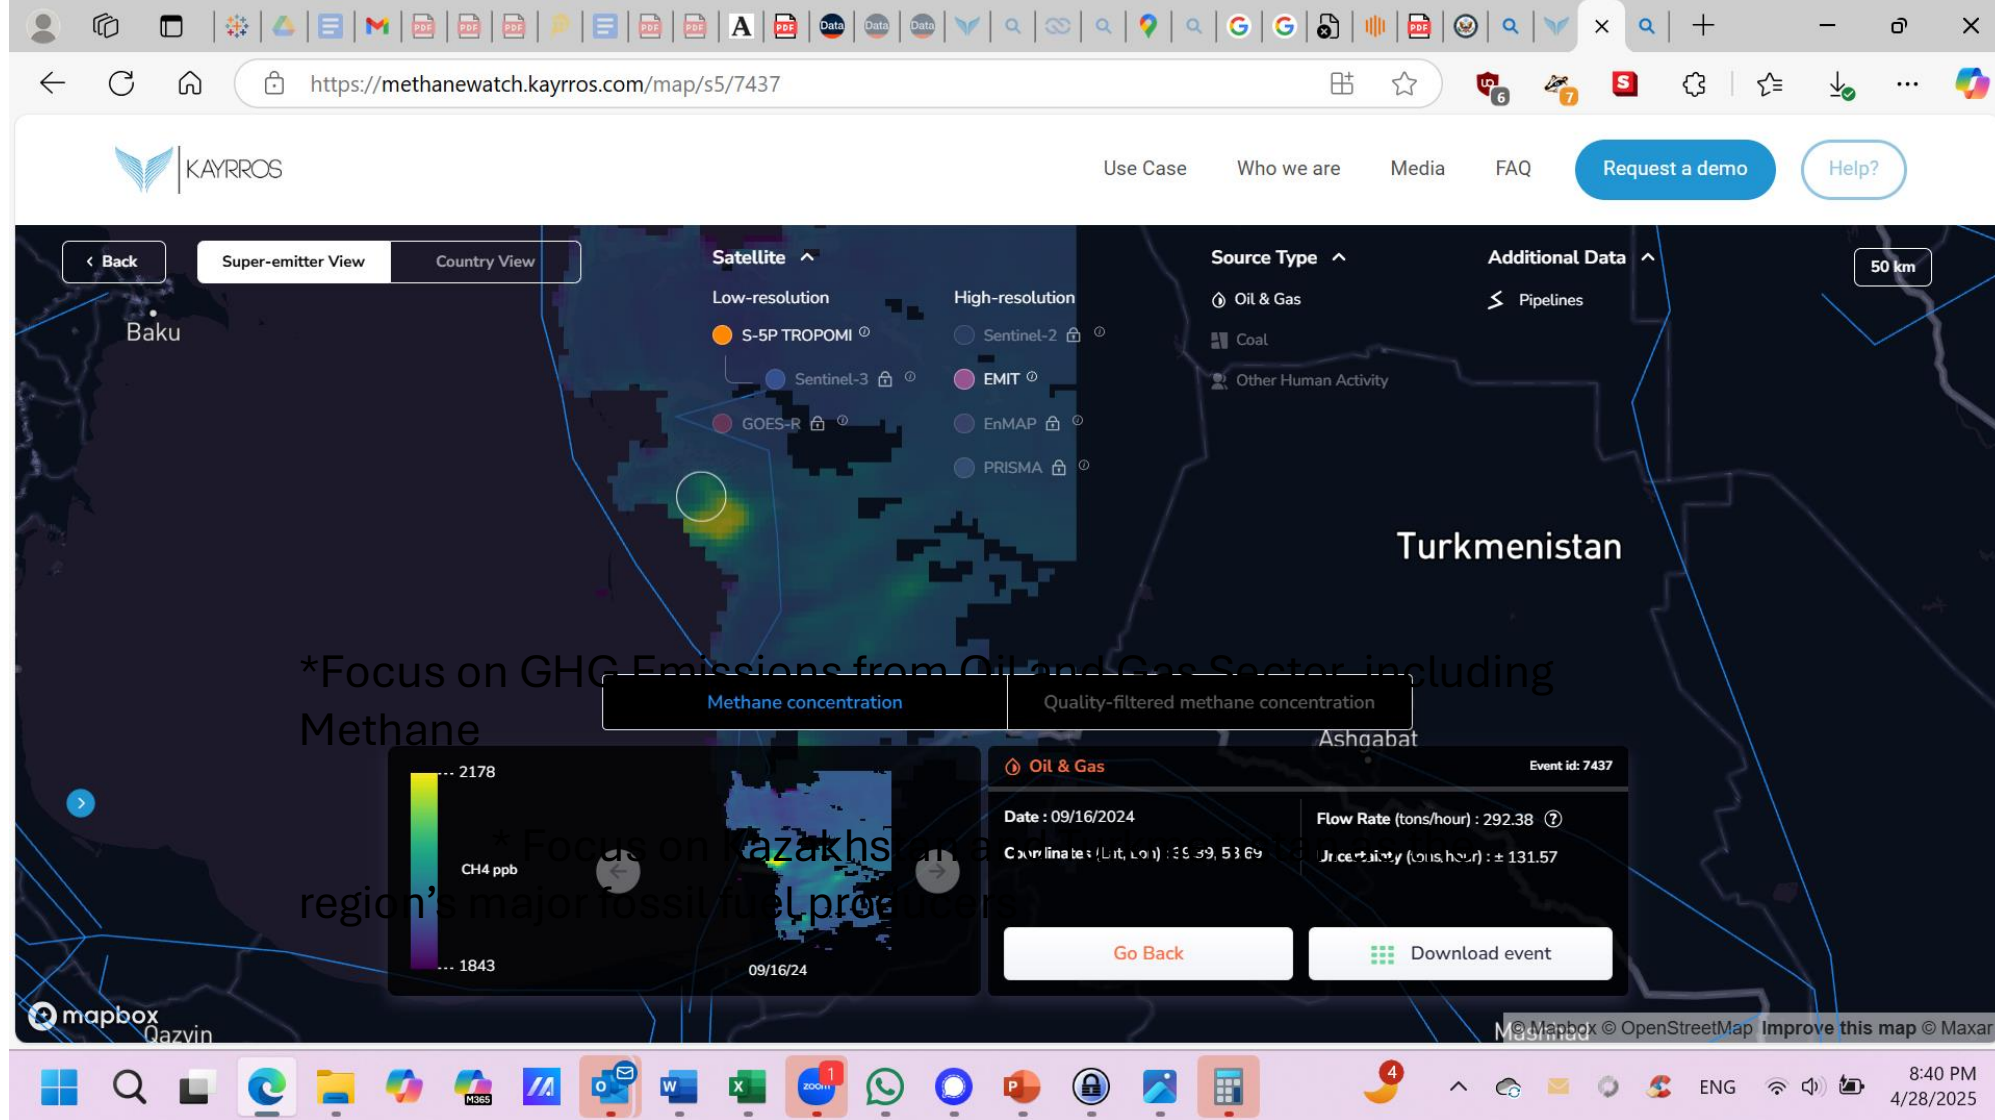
https://methanewatch.kayrros.com/map/s5/7437

KAYRROS

Use Case Who we are Media FAQ Request a demo Help?

Back Super-emitter View Country View

Satellite

Low-resolution
S-5P TROPOMI
Sentinel-3
GOES-R

High-resolution
Sentinel-2
EMIT
EnMAP
PRISMA

Source Type
Oil & Gas
Coal
Other Human Activity

Additional Data
Pipelines

50 km

Baku

Turkmenistan

*Focus on GHG Emissions from Oil and Gas Sector, including Methane

Methane concentration Quality-filtered methane concentration

Ashgabat

2178
CH4 ppb
1843
09/16/24

* Focus on Kazakhstan and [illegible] region's major fossil fuel producers?

Oil & Gas Event id: 7437

Date : 09/16/2024
Coordinates (Lat, Lon) : 39.39, 53.69
Flow Rate (tons/hour) : 292.38
Uncertainty (tons/hour) : ± 131.57

Go Back Download event

mapbox
Qazvin
Mashhad
© Mapbox © OpenStreetMap Improve this map © Maxar

ENG
8:40 PM
4/28/2025